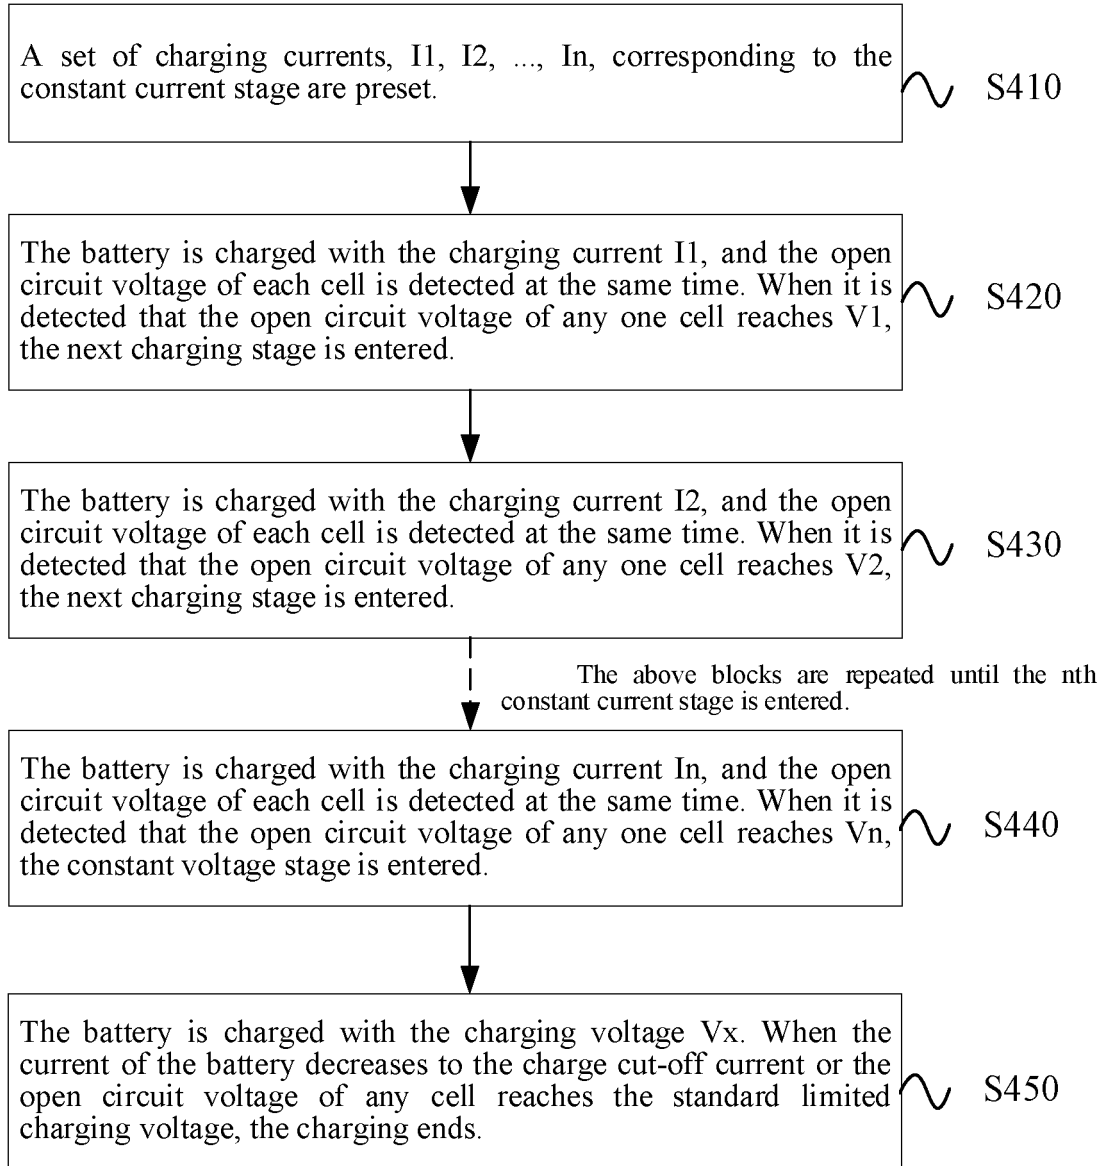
A set of charging currents, I1, I2, ..., In, corresponding to the constant current stage are preset.

S410

The battery is charged with the charging current I1, and the open circuit voltage of each cell is detected at the same time. When it is detected that the open circuit voltage of any one cell reaches V1, the next charging stage is entered.

S420

The battery is charged with the charging current I2, and the open circuit voltage of each cell is detected at the same time. When it is detected that the open circuit voltage of any one cell reaches V2, the next charging stage is entered.

S430

The above blocks are repeated until the nth constant current stage is entered.

The battery is charged with the charging current In, and the open circuit voltage of each cell is detected at the same time. When it is detected that the open circuit voltage of any one cell reaches Vn, the constant voltage stage is entered.

S440

The battery is charged with the charging voltage Vx. When the current of the battery decreases to the charge cut-off current or the open circuit voltage of any cell reaches the standard limited charging voltage, the charging ends.

S450